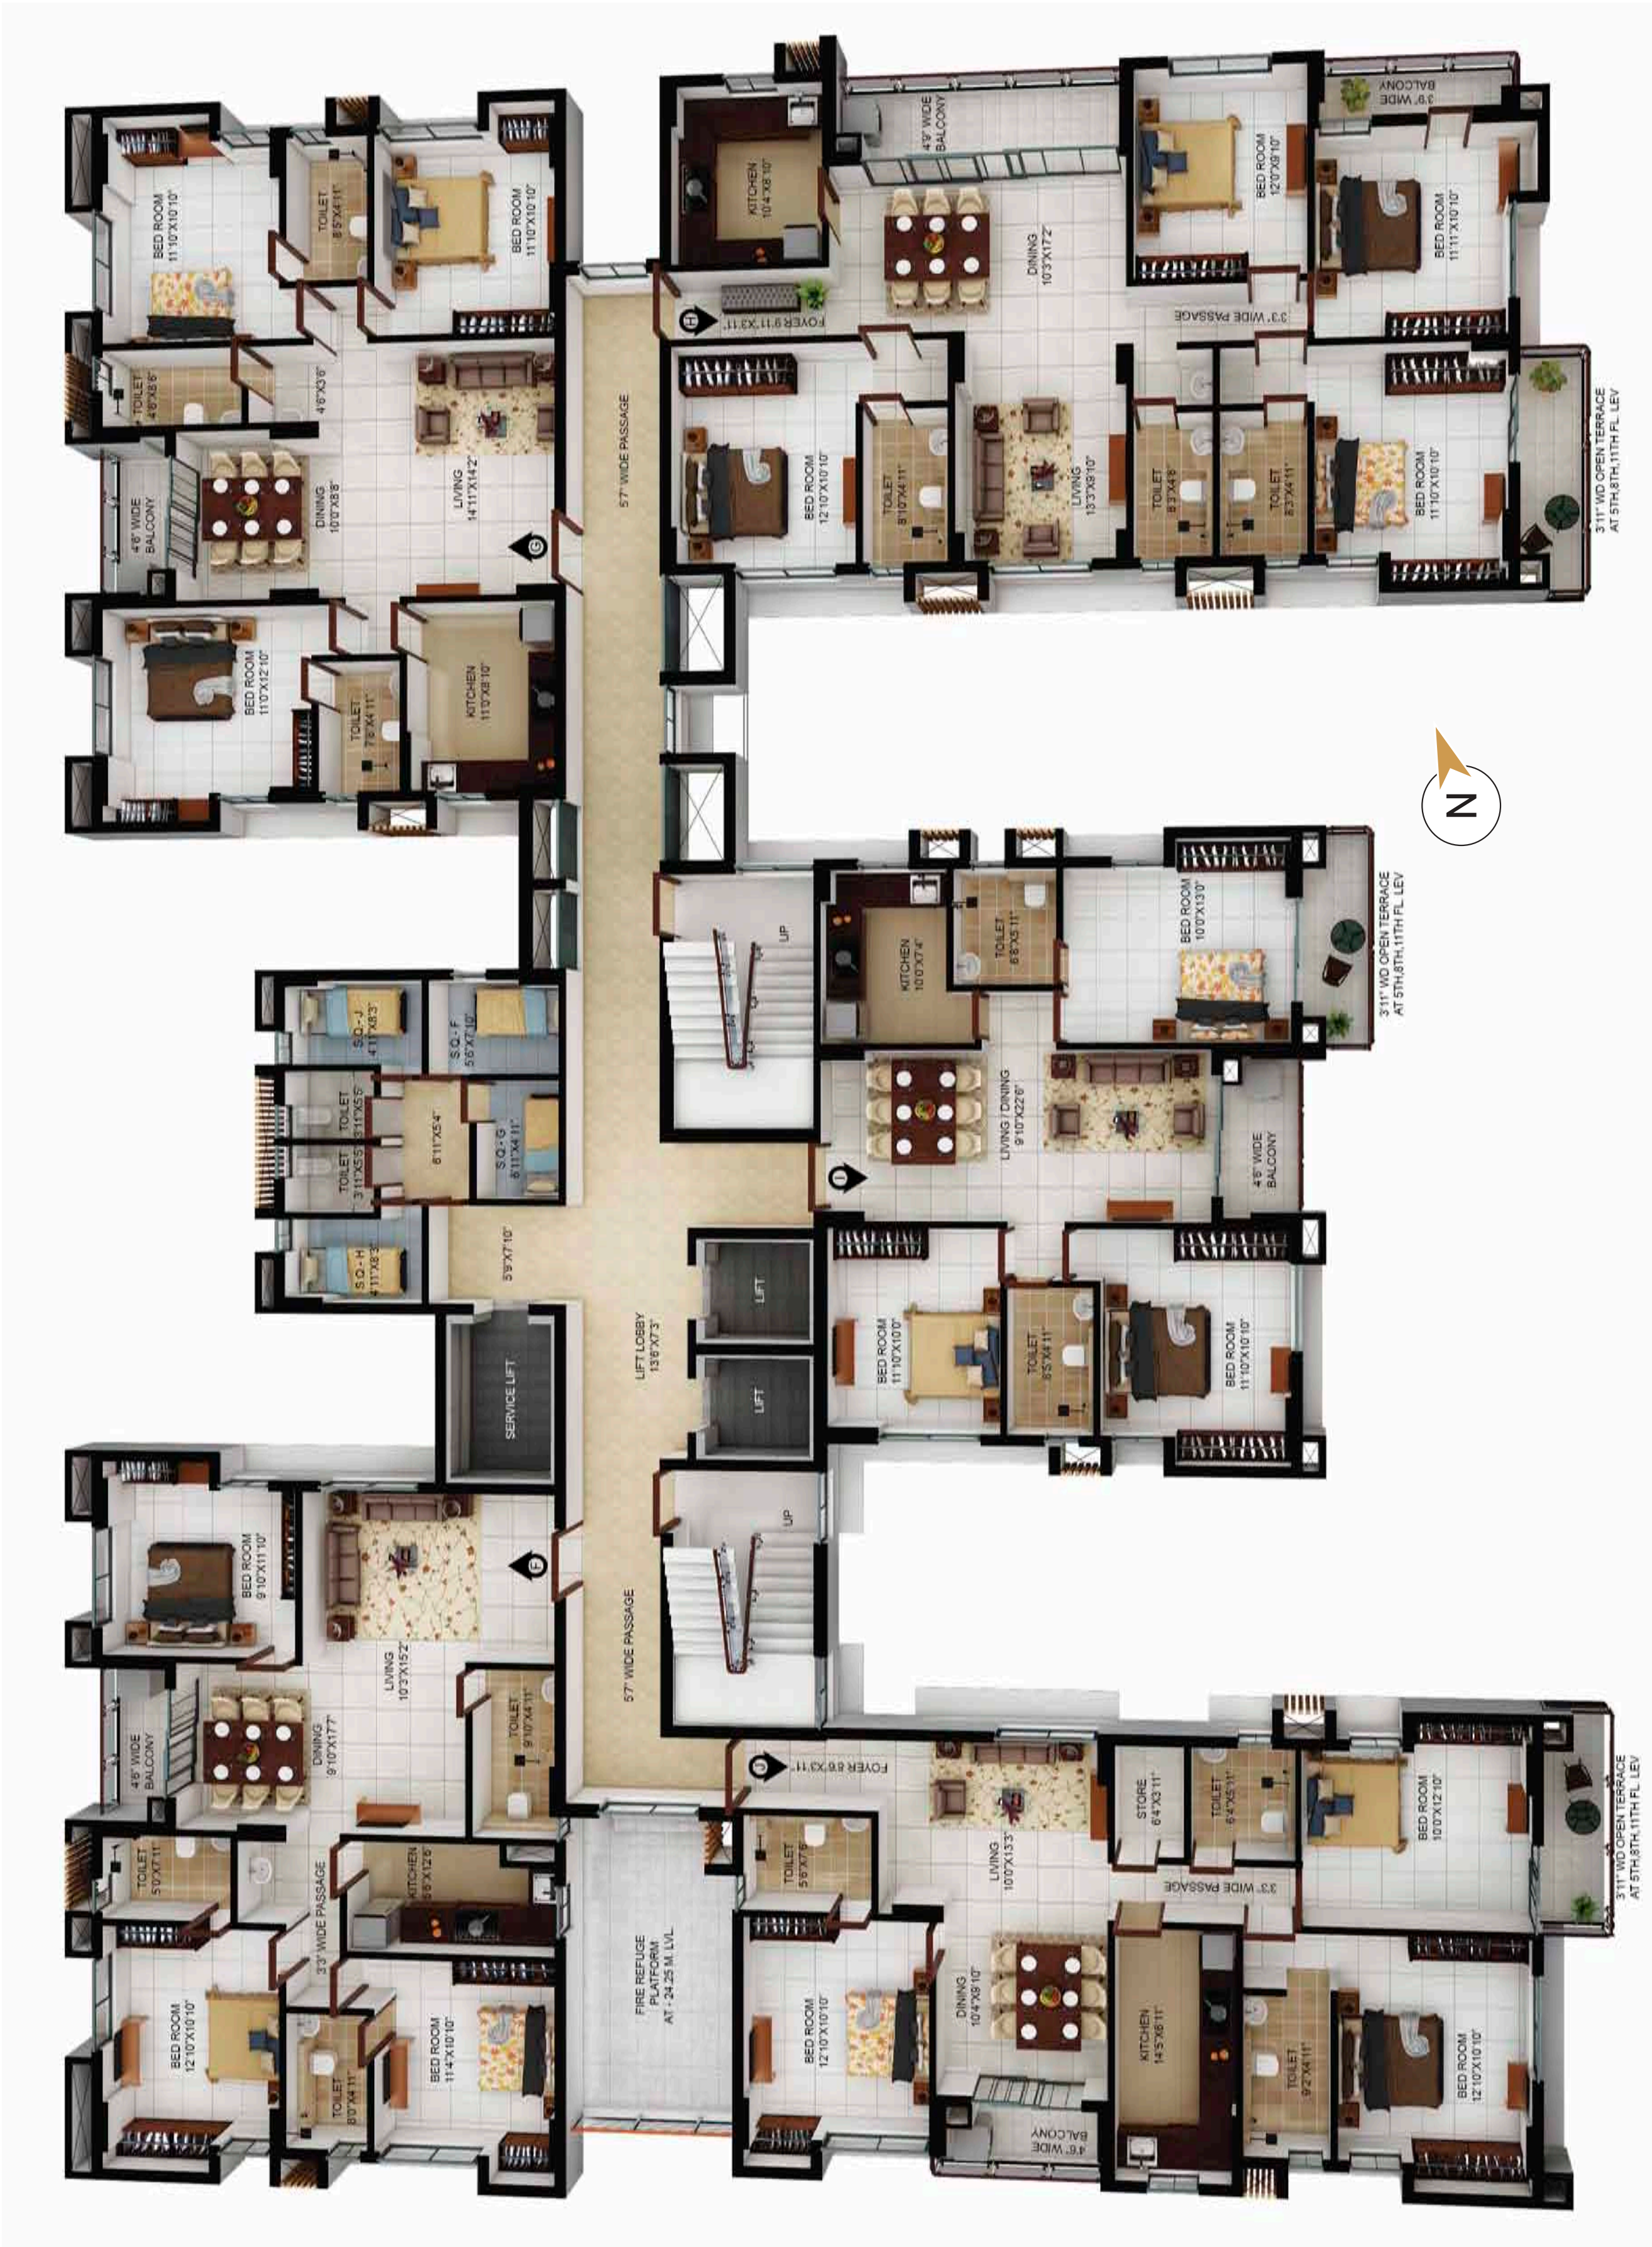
BED ROOM
11'10"X10'10"

TOILET
8'5"X4'11"

BED ROOM
11'10"X10'10"

TOILET
4'6"X8'6"

4'6"X3'6"

LIVING
14'11"X14'2"

4'6" WIDE
BALCONY

DINING
10'0"X8'8"

G

BED ROOM
11'0"X12'10"

TOILET
7'6"X4'11"

KITCHEN
11'0"X8'10"

5'7" WIDE PASSAGE

KITCHEN
10'4"X8'10"

4'9" WIDE
BALCONY

DINING
10'3"X17'2"

BED ROOM
12'0"X9'10"

3'9" WIDE
BALCONY

BED ROOM
11'11"X10'10"

H

FOYER 9'11"X3'11"

3'3" WIDE PASSAGE

BED ROOM
12'10"X10'10"

TOILET
8'10"X4'11"

LIVING
13'3"X9'10"

TOILET
8'3"X4'6"

TOILET
8'3"X4'11"

BED ROOM
11'10"X10'10"

3'11" WD OPEN TERRACE
AT 5TH,8TH,11TH FL. LEV

N

S.Q.- J
4'11"X8'3"

S.Q.- F
5'6"X7'10"

TOILET
3'11"X5'5"

TOILET
3'11"X5'5"

8'11"X5'4"

S.Q.- G
6'11"X4'11"

S.Q.- H
4'11"X8'3"

5'9"X7'10"

UP

KITCHEN
10'0"X7'4"

TOILET
6'8"X5'11"

BED ROOM
10'0"X13'0"

3'11" WD OPEN TERRACE
AT 5TH,8TH,11TH FL. LEV

LIVING / DINING
9'10"X22'6"

4'6" WIDE
BALCONY

I

LIFT

LIFT

LIFT LOBBY
13'6"X7'3"

SERVICE LIFT

BED ROOM
11'10"X10'0"

TOILET
8'5"X4'11"

BED ROOM
11'10"X10'10"

BED ROOM
9'10"X11'10"

F

LIVING
10'3"X15'2"

4'6" WIDE
BALCONY

DINING
9'10"X17'7"

TOILET
9'10"X4'11"

5'7" WIDE PASSAGE

UP

TOILET
5'0"X7'11"

3'3" WIDE PASSAGE

KITCHEN
5'6"X12'6"

BED ROOM
12'10"X10'10"

TOILET
8'0"X4'11"

BED ROOM
11'4"X10'10"

FIRE REFUGE
PLATFORM
AT - 24.25 M. LVL.

J

FOYER 6'6"X3'11"

TOILET
5'6"X7'6"

LIVING
10'0"X13'3"

STORE
6'4"X3'11"

TOILET
6'4"X5'11"

BED ROOM
10'0"X12'10"

3'11" WD OPEN TERRACE
AT 5TH,8TH,11TH FL. LEV

3'3" WIDE PASSAGE

BED ROOM
12'10"X10'10"

DINING
10'4"X9'10"

KITCHEN
14'5"X8'11"

TOILET
9'2"X4'11"

BED ROOM
12'10"X10'10"

4'6" WIDE
BALCONY